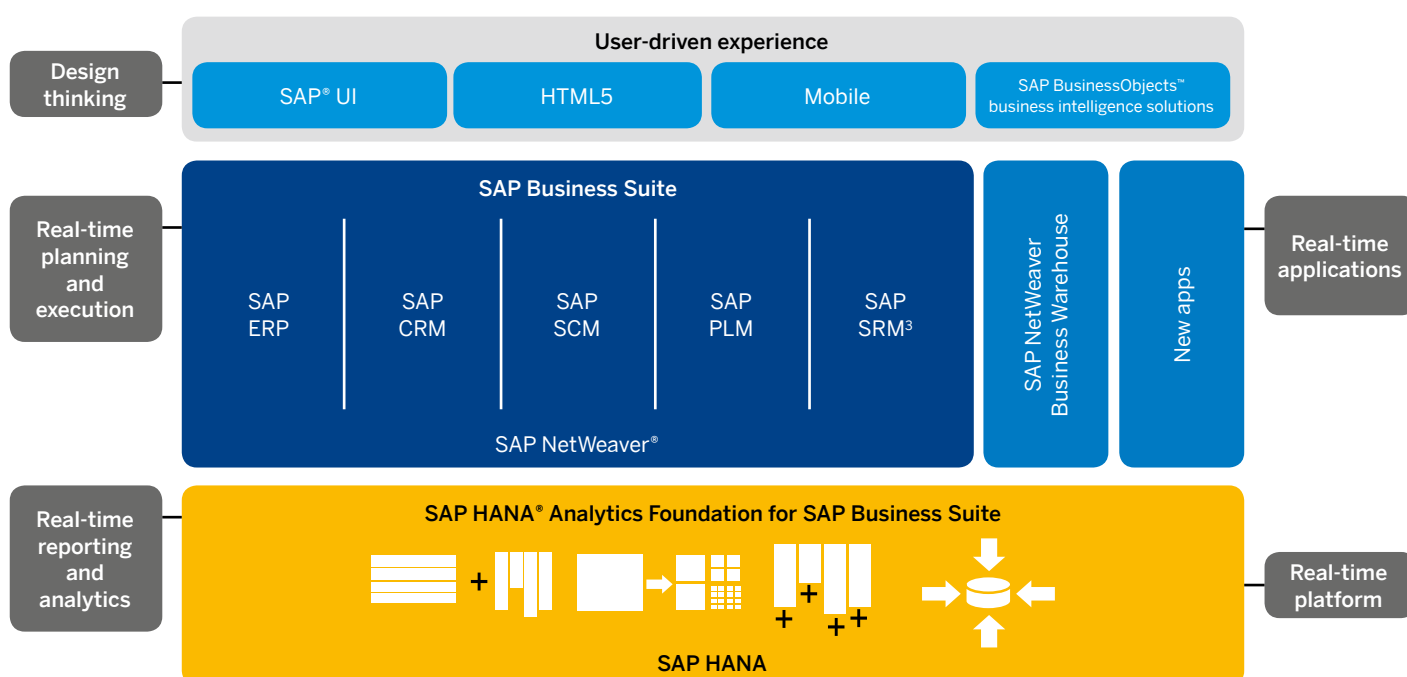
Design thinking

User-driven experience

SAP® UI

HTML5

Mobile

SAP BusinessObjects™ business intelligence solutions

Real-time planning and execution

SAP Business Suite

SAP ERP

SAP CRM

SAP SCM

SAP PLM

SAP SRM³

SAP NetWeaver®

SAP NetWeaver Business Warehouse

New apps

Real-time applications

Real-time reporting and analytics

SAP HANA® Analytics Foundation for SAP Business Suite

+

+

+

+

+

SAP HANA

Real-time platform